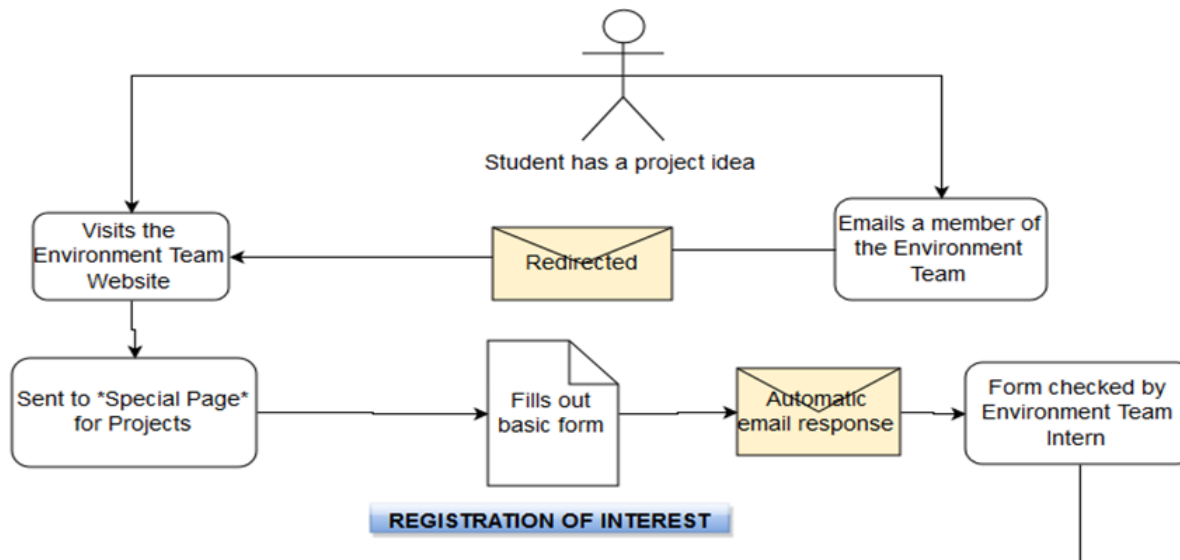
Student has a project idea

Visits the Environment Team Website

Redirected

Emails a member of the Environment Team

Sent to *Special Page* for Projects

Fills out basic form

Automatic email response

Form checked by Environment Team Intern

REGISTRATION OF INTEREST